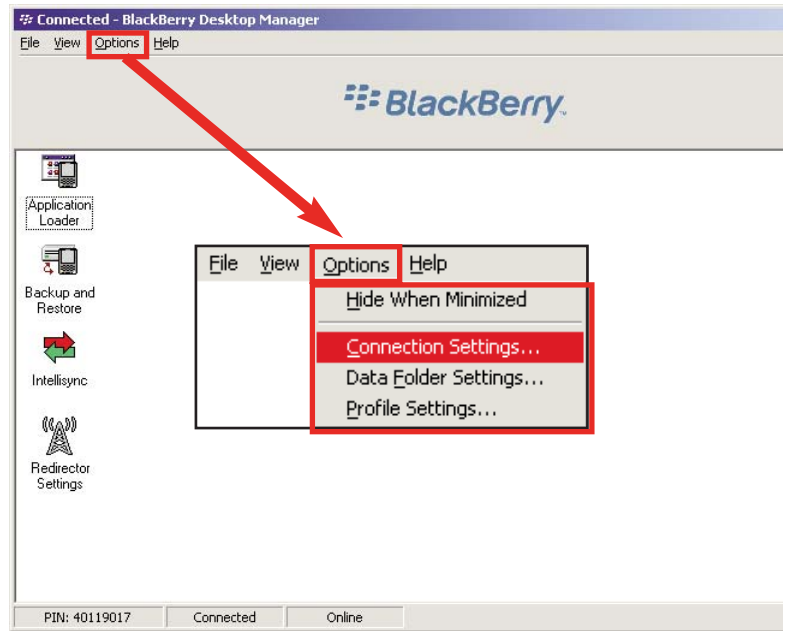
Connected - BlackBerry Desktop Manager

File View Options Help

BlackBerry

Application Loader

Backup and Restore

Intellisync

Redirector Settings

File View Options Help

Hide When Minimized

Connection Settings...

Data Folder Settings...

Profile Settings...

PIN: 40119017 Connected Online